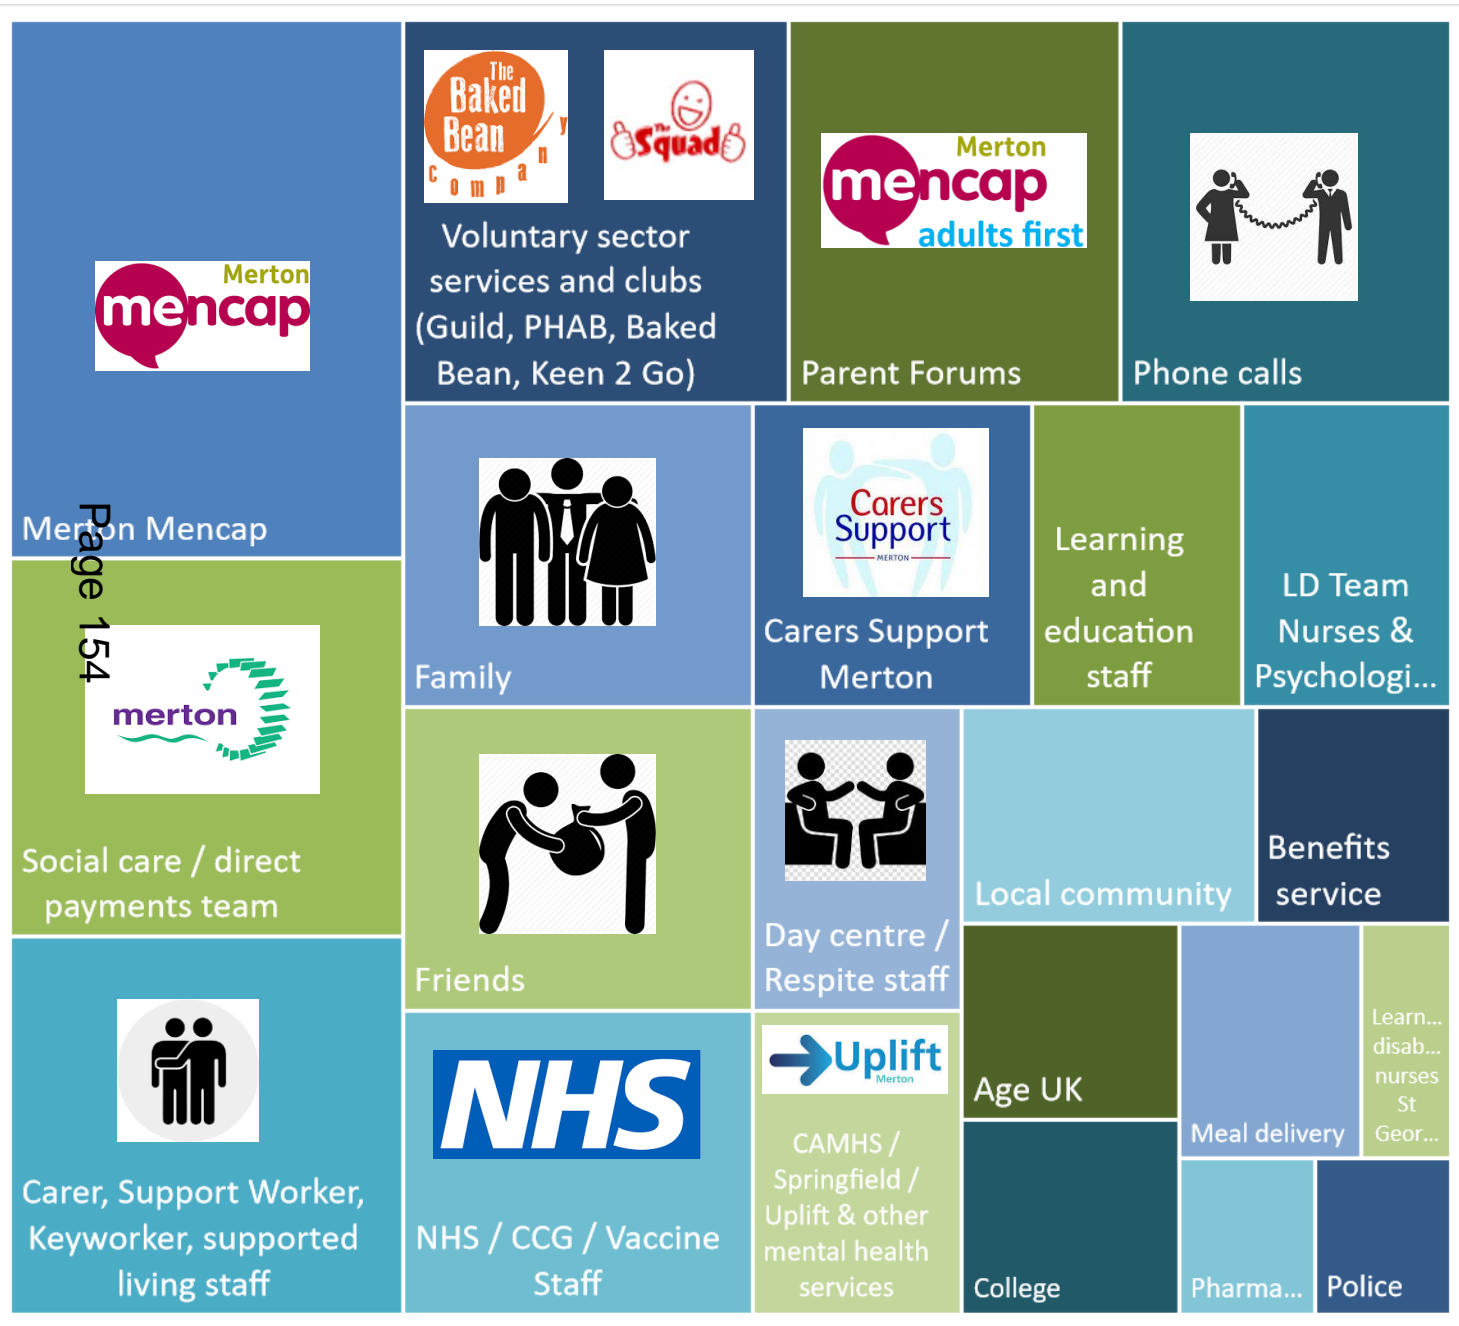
Merton mencap

Merton Mencap

Page 154

The Baked Bean Company

The Squad

Voluntary sector services and clubs (Guild, PHAB, Baked Bean, Keen 2 Go)

Merton mencap adults first

Parent Forums

Phone calls

merton

Social care / direct payments team

Family

Carers Support MERTON

Carers Support Merton

Learning and education staff

LD Team Nurses & Psychologi...

Friends

Day centre / Respite staff

Local community

Benefits service

Carer, Support Worker, Keyworker, supported living staff

NHS

NHS / CCG / Vaccine Staff

Uplift Merton

CAMHS / Springfield / Uplift & other mental health services

Age UK

Meal delivery

Learn... disab... nurses St Geor...

College

Pharma...

Police